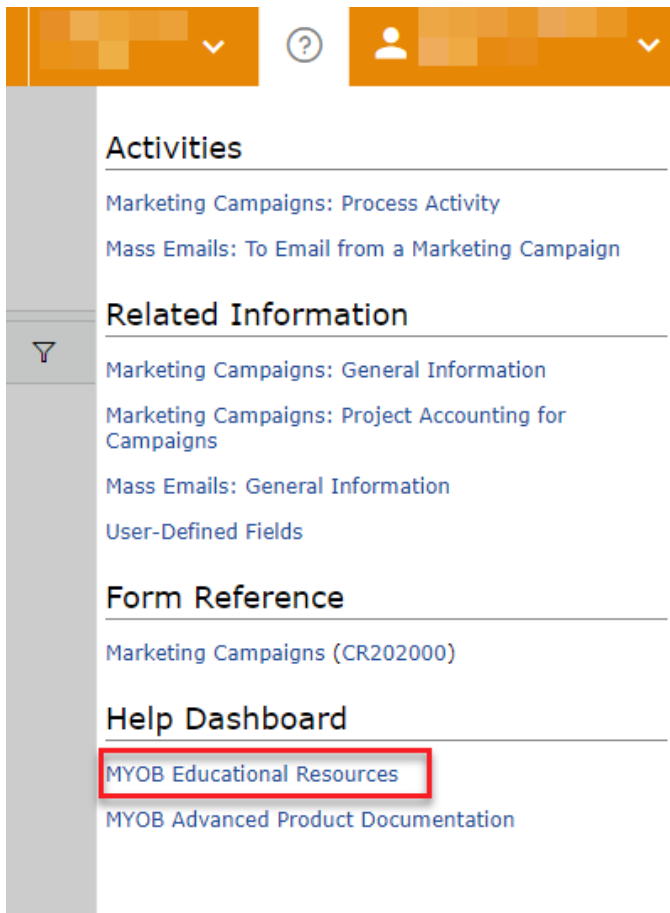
Activities

Marketing Campaigns: Process Activity

Mass Emails: To Email from a Marketing Campaign

Related Information

Marketing Campaigns: General Information

Marketing Campaigns: Project Accounting for Campaigns

Mass Emails: General Information

User-Defined Fields

Form Reference

Marketing Campaigns (CR202000)

Help Dashboard

MYOB Educational Resources

MYOB Advanced Product Documentation